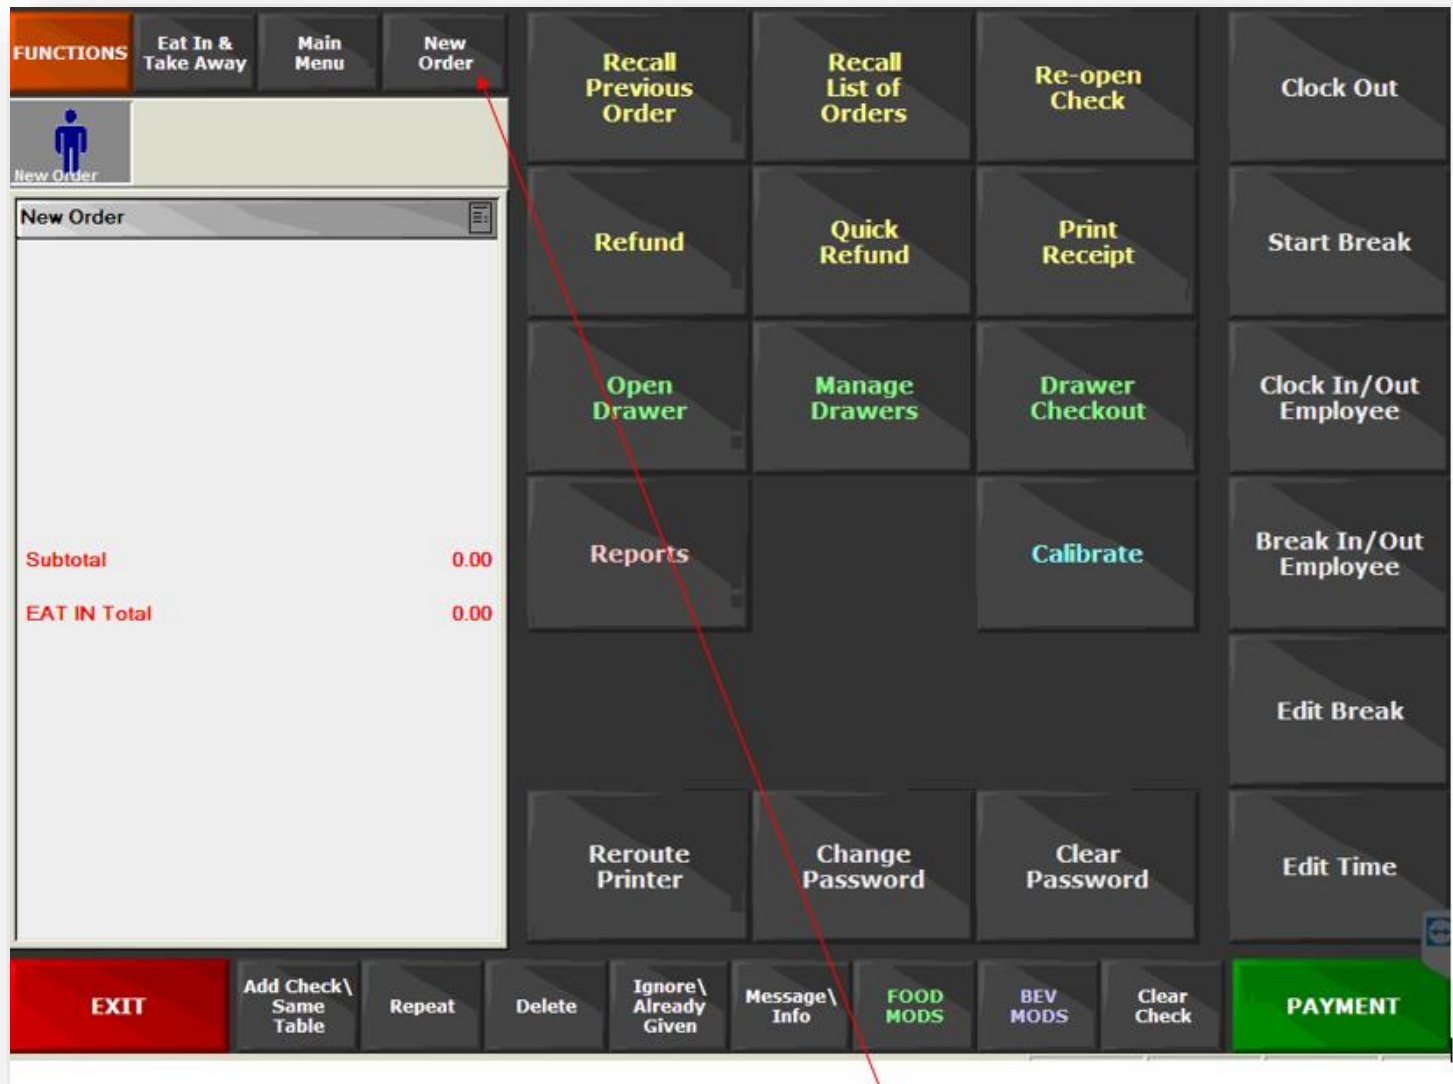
FUNCTIONS
Eat In & Take Away
Main Menu
New Order

New Order

New Order

Subtotal 0.00
EAT IN Total 0.00

Recall Previous Order
Recall List of Orders
Re-open Check
Clock Out

Refund
Quick Refund
Print Receipt
Start Break

Open Drawer
Manage Drawers
Drawer Checkout
Clock In/Out Employee

Reports
Calibrate
Break In/Out Employee

Edit Break

Reroute Printer
Change Password
Clear Password
Edit Time

EXIT
Add Check\ Same Table
Repeat
Delete
Ignore\ Already Given
Message\ Info
FOOD MODS
BEV MODS
Clear Check
PAYMENT